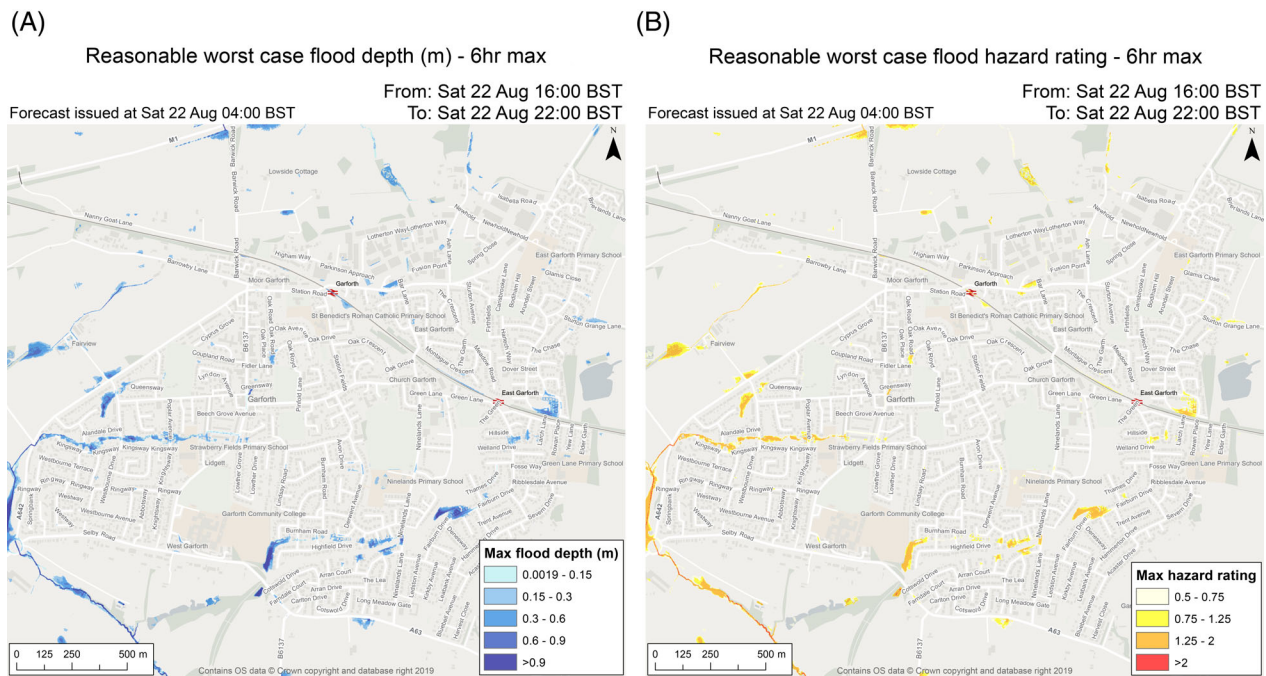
(A)

Reasonable worst case flood depth (m) - 6hr max

From: Sat 22 Aug 16:00 BST
To: Sat 22 Aug 22:00 BST

Forecast issued at Sat 22 Aug 04:00 BST

N

M1
Barwick Road
Lowside Cottage
Isabella Road
Barrowby Lane
Nanny Goat Lane
Newhold
Higham Way
Lotherton Way
Spring Close
East Garforth Primary School
Barrowby Lane
Moor Garforth
Parkinson Approach
Fusion Point
Glamis Close
Station Road
Garforth
Aberford Road
St Benedict's Roman Catholic Primary School
East Garforth
Sturton Grange Lane
Cyprus Grove
Oak Avenue
Fairview
Oak Drive
The Chase
Coupland Road
Fidler Lane
Dover Street
Church Garforth
Montague Crescent
Queensway
Greenaway
East Garforth
Garforth
Green Lane
Beech Grove Avenue
Hillside
Alandale Drive
Kingsway
Welland Drive
Strawberry Fields Primary School
Green Lane Primary School
Westbourne Terrace
Lidgett
Fosse Way
Ringway
Ninelands Primary School
Ribblesdale Avenue
Westway
Westbourne Avenue
Garforth Community College
Trent Avenue
Selby Road
Burnham Road
Severn Drive
West Garforth
Highfield Drive
Arran Court
The Lea
Carlton Drive
Long Meadow Gate
A642
A63
B6137

Max flood depth (m)
0.0019 - 0.15
0.15 - 0.3
0.3 - 0.6
0.6 - 0.9
>0.9

0 125 250 500 m

Contains OS data © Crown copyright and database right 2019

(B)

Reasonable worst case flood hazard rating - 6hr max

From: Sat 22 Aug 16:00 BST
To: Sat 22 Aug 22:00 BST

Forecast issued at Sat 22 Aug 04:00 BST

N

Max hazard rating
0.5 - 0.75
0.75 - 1.25
1.25 - 2
>2

0 125 250 500 m

Contains OS data © Crown copyright and database right 2019